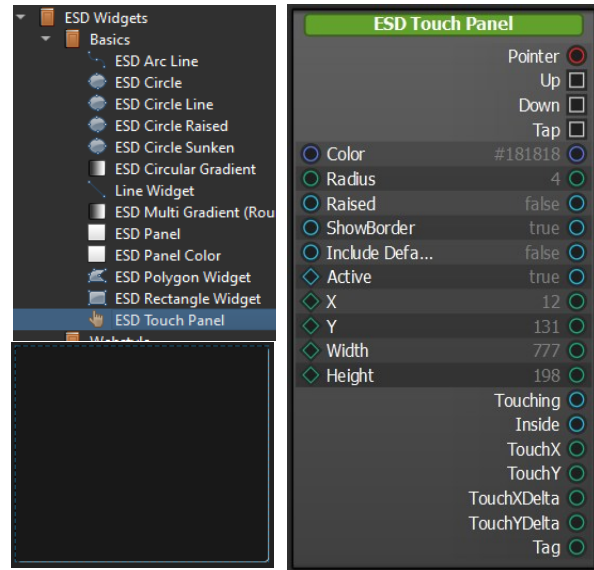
ESD Widgets
Basics
ESD Arc Line
ESD Circle
ESD Circle Line
ESD Circle Raised
ESD Circle Sunken
ESD Circular Gradient
Line Widget
ESD Multi Gradient (Rou
ESD Panel
ESD Panel Color
ESD Polygon Widget
ESD Rectangle Widget
ESD Touch Panel
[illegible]

ESD Touch Panel
Pointer
Up
Down
Tap
Color #181818
Radius 4
Raised false
ShowBorder true
Include Defa... false
Active true
X 12
Y 131
Width 777
Height 198
Touching
Inside
TouchX
TouchY
TouchXDelta
TouchYDelta
Tag